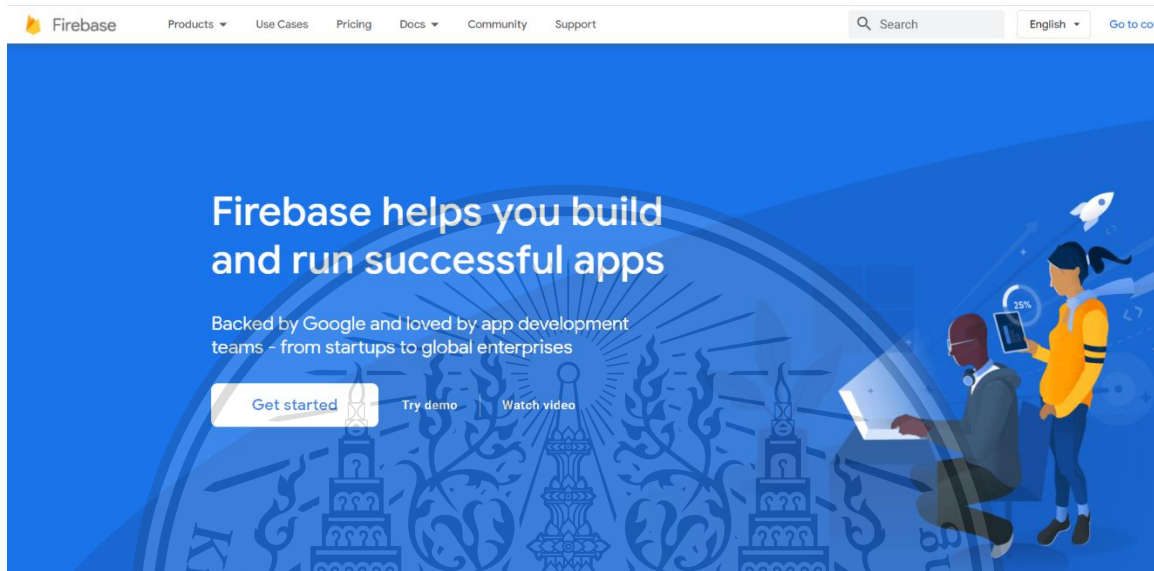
Firebase Products Use Cases Pricing Docs Community Support Search English Go to co

Firebase helps you build and run successful apps

Backed by Google and loved by app development teams - from startups to global enterprises

Get started Try demo Watch video

25%